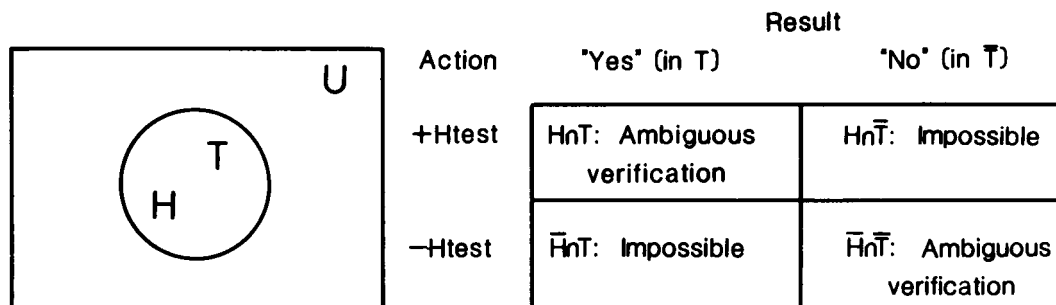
U

T

H

Result

| Action | "Yes" (in T) | "No" (in $\overline{T}$) |
|---|---|---|
| +Htest | $H \cap T$: Ambiguous verification | $H \cap \overline{T}$: Impossible |
| −Htest | $\overline{H} \cap T$: Impossible | $\overline{H} \cap \overline{T}$: Ambiguous verification |